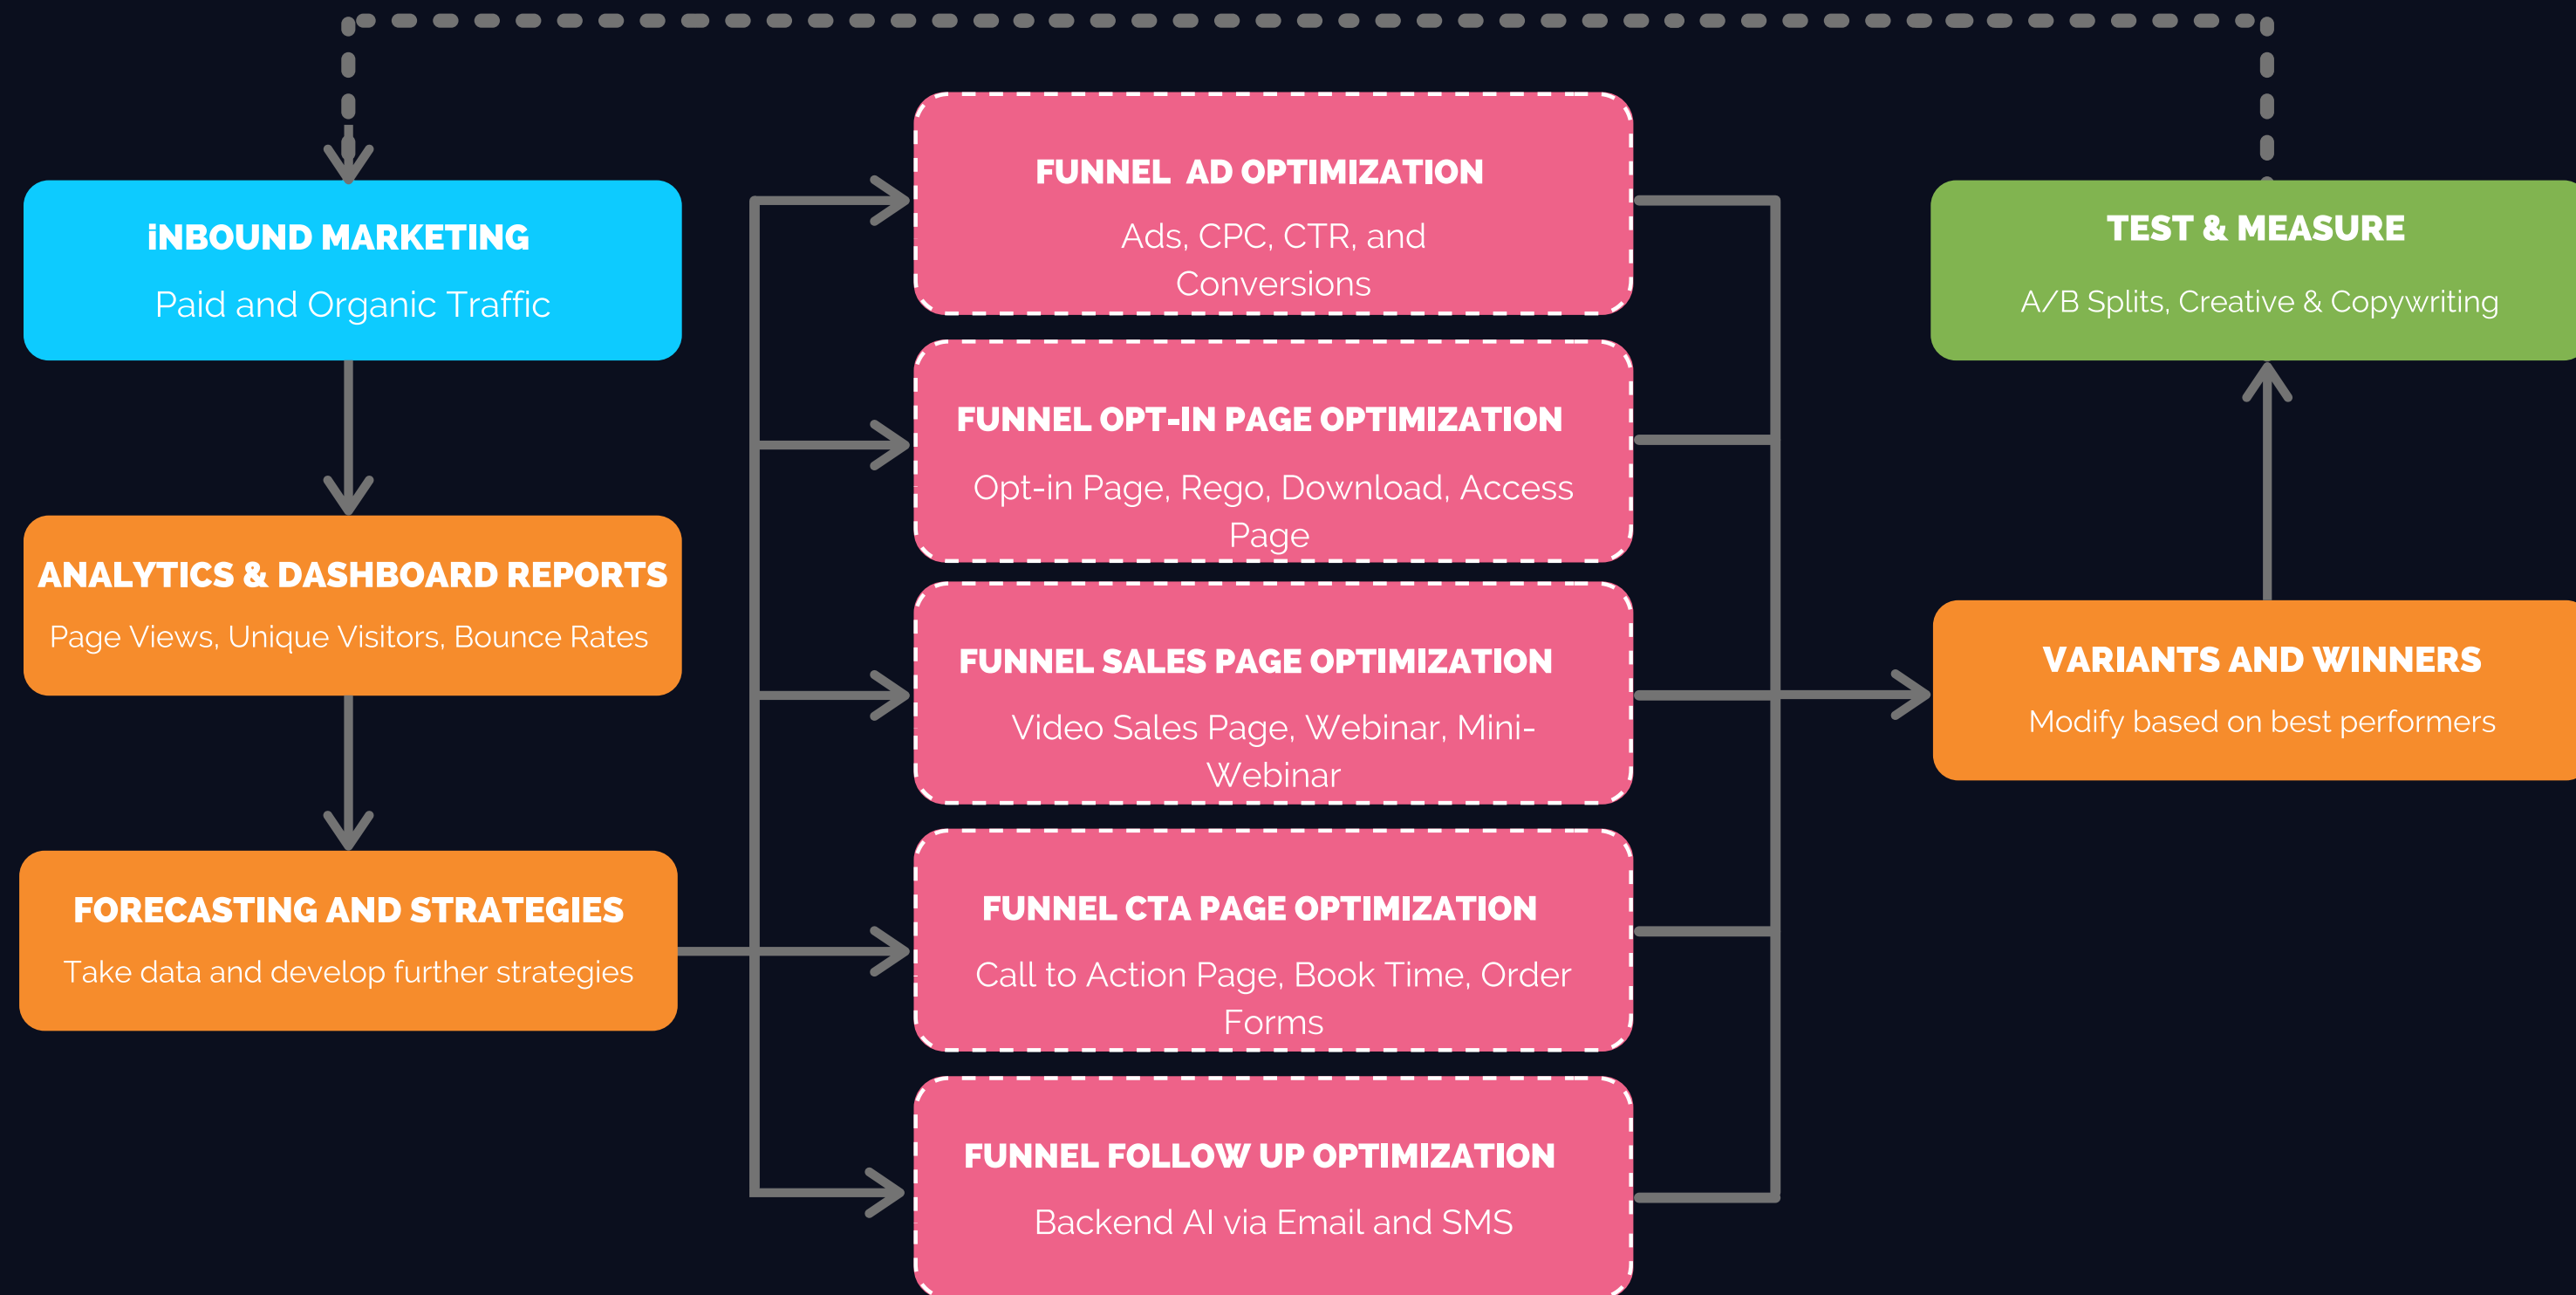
iNBOUND MARKETING
Paid and Organic Traffic

ANALYTICS & DASHBOARD REPORTS
Page Views, Unique Visitors, Bounce Rates

FORECASTING AND STRATEGIES
Take data and develop further strategies

FUNNEL AD OPTIMIZATION
Ads, CPC, CTR, and Conversions

FUNNEL OPT-IN PAGE OPTIMIZATION
Opt-in Page, Rego, Download, Access Page

FUNNEL SALES PAGE OPTIMIZATION
Video Sales Page, Webinar, Mini-Webinar

FUNNEL CTA PAGE OPTIMIZATION
Call to Action Page, Book Time, Order Forms

FUNNEL FOLLOW UP OPTIMIZATION
Backend AI via Email and SMS

TEST & MEASURE
A/B Splits, Creative & Copywriting

VARIANTS AND WINNERS
Modify based on best performers